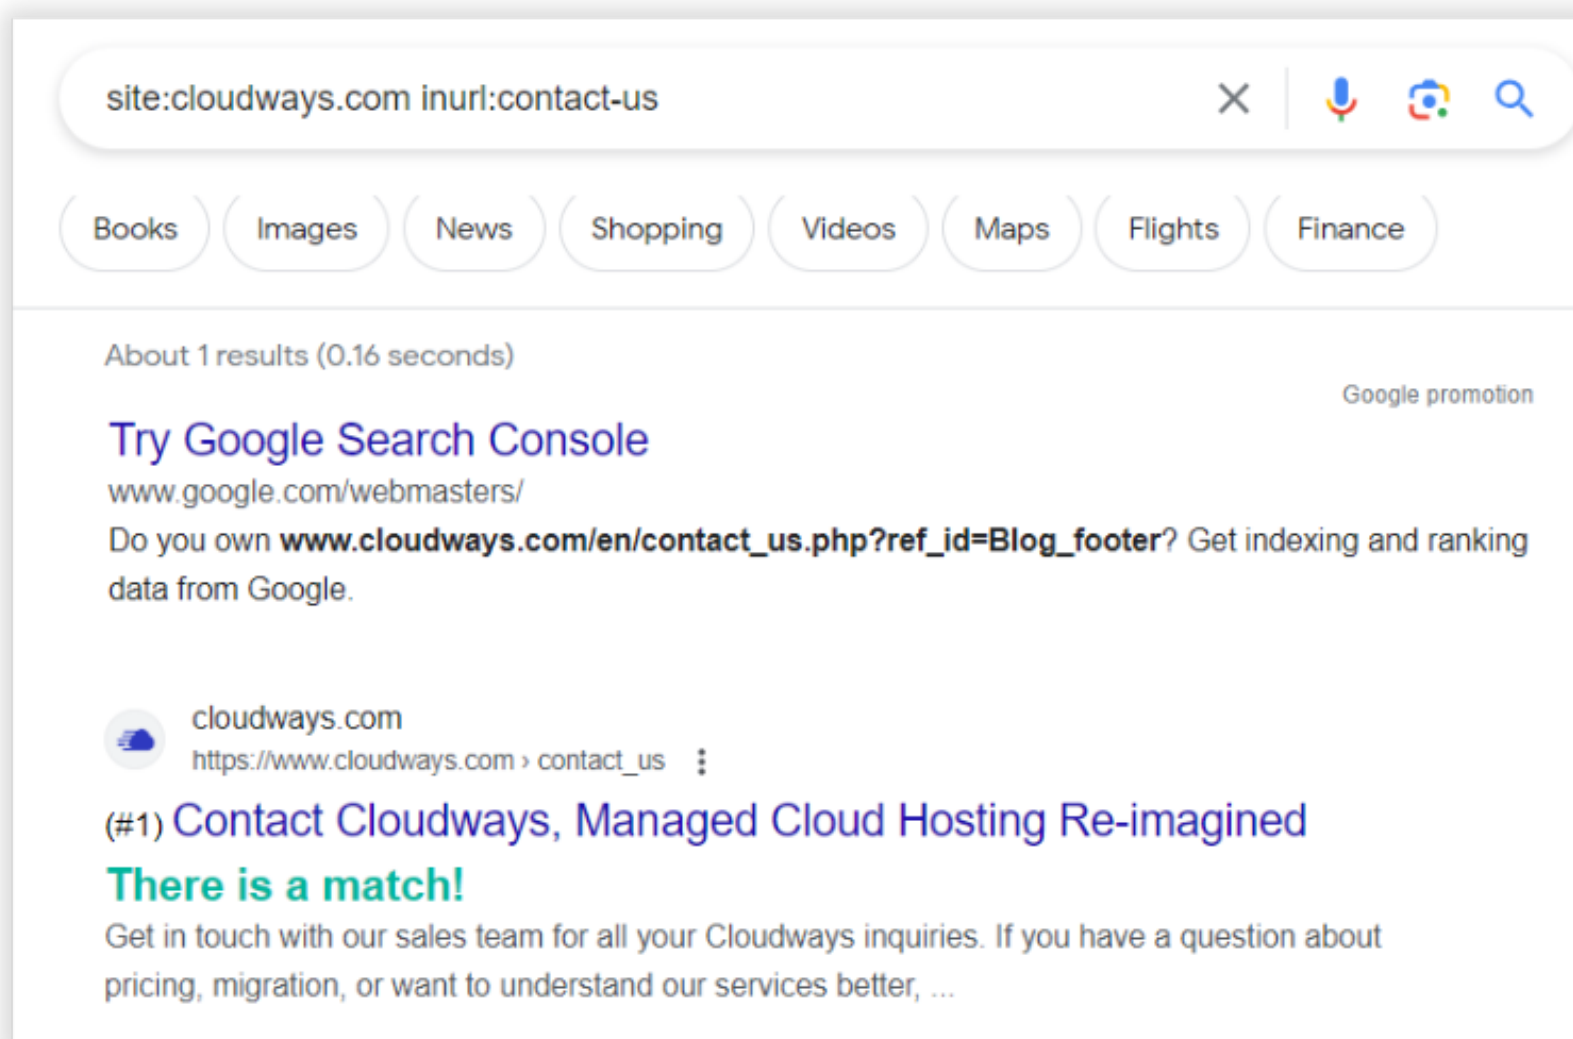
site:cloudways.com inurl:contact-us

Books Images News Shopping Videos Maps Flights Finance

About 1 results (0.16 seconds)

Google promotion

Try Google Search Console

www.google.com/webmasters/

Do you own **www.cloudways.com/en/contact_us.php?ref_id=Blog_footer**? Get indexing and ranking data from Google.

cloudways.com

https://www.cloudways.com › contact_us

(#1) Contact Cloudways, Managed Cloud Hosting Re-imagined

There is a match!

Get in touch with our sales team for all your Cloudways inquiries. If you have a question about pricing, migration, or want to understand our services better, ...